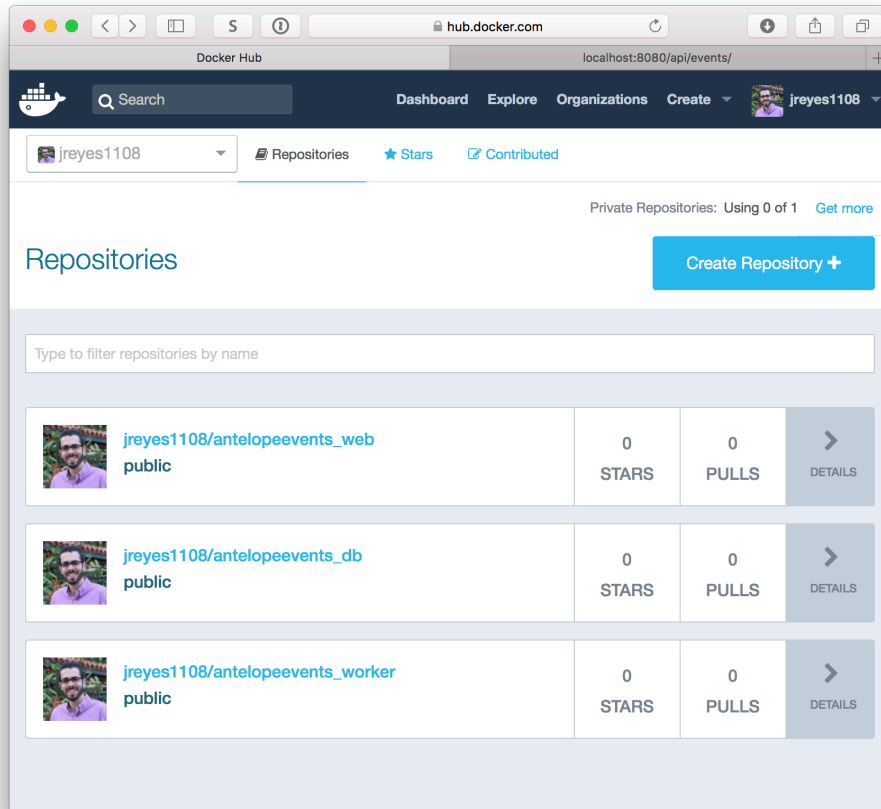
hub.docker.com

Docker Hub

localhost:8080/api/events/

Search

Dashboard Explore Organizations Create jreyes1108

jreyes1108

Repositories

Stars

Contributed

Private Repositories: Using 0 of 1 Get more

Repositories

Create Repository +

Type to filter repositories by name

| | | | |
|---|---|---|---|
| jreyes1108/antelopeevents_web public | 0 STARS | 0 PULLS | DETAILS |
| jreyes1108/antelopeevents_db public | 0 STARS | 0 PULLS | DETAILS |
| jreyes1108/antelopeevents_worker public | 0 STARS | 0 PULLS | DETAILS |